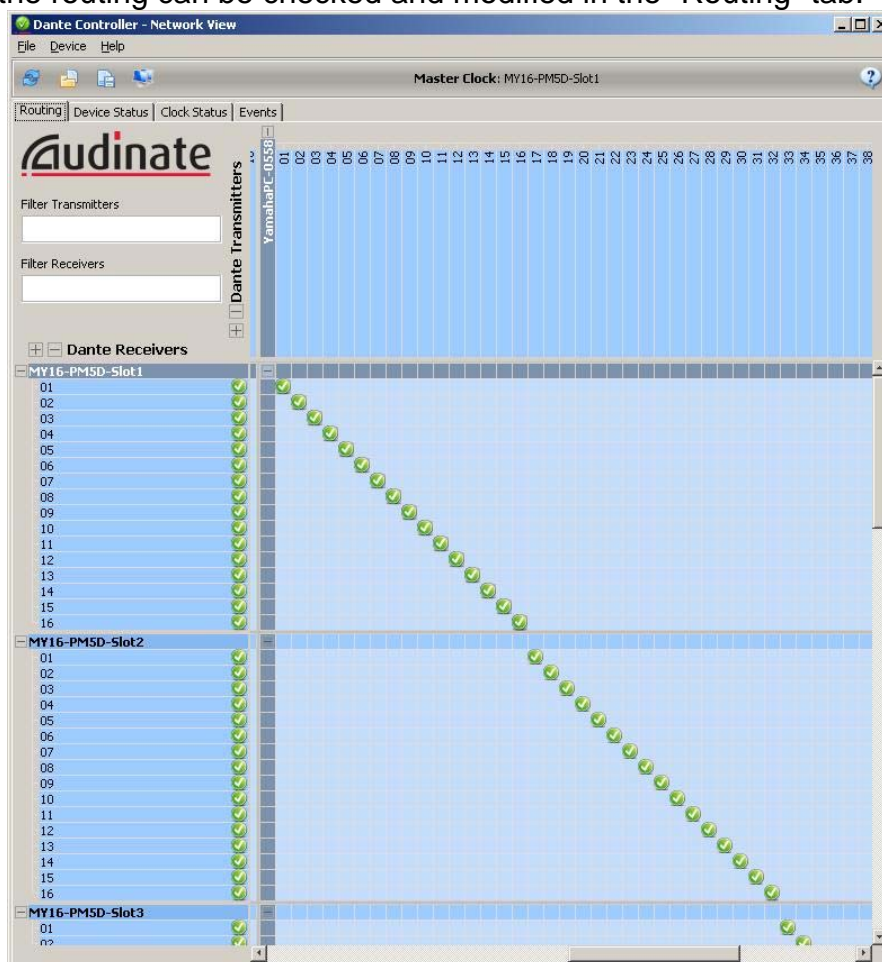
The routing can be checked and modified in the "Routing" tab.

Dante Controller - Network View

File Device Help

Master Clock: MY16-PM5D-Slot1

Routing | Device Status | Clock Status | Events

Audinate

Filter Transmitters

Filter Receivers

Dante Transmitters

YamahaPC-0558

01 02 03 04 05 06 07 08 09 10 11 12 13 14 15 16 17 18 19 20 21 22 23 24 25 26 27 28 29 30 31 32 33 34 35 36 37 38

Dante Receivers

MY16-PM5D-Slot1
01
02
03
04
05
06
07
08
09
10
11
12
13
14
15
16

MY16-PM5D-Slot2
01
02
03
04
05
06
07
08
09
10
11
12
13
14
15
16

MY16-PM5D-Slot3
01
02